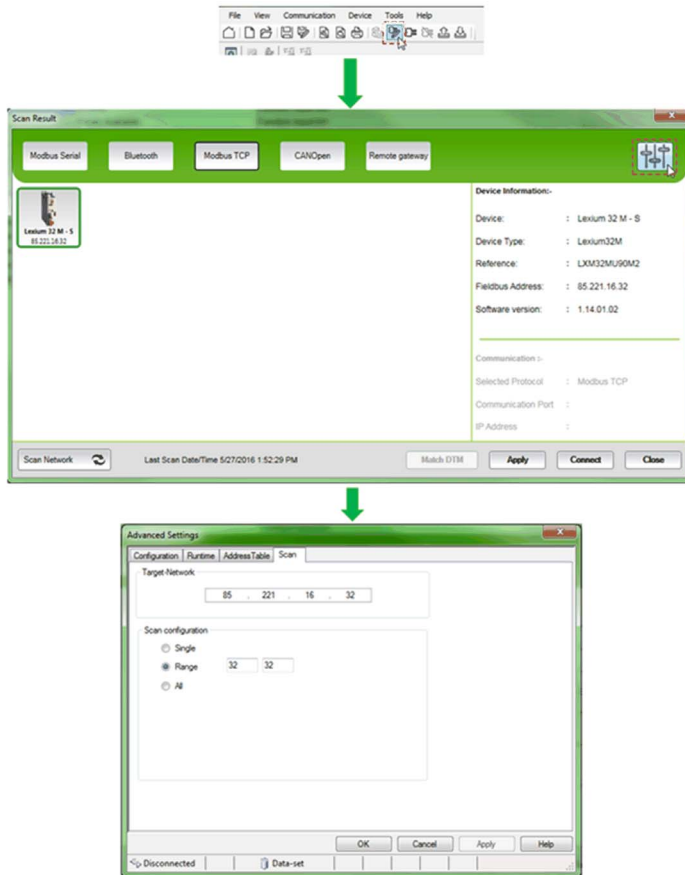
File View Communication Device Tools Help

Scan Result

Modbus Serial Bluetooth Modbus TCP CANOpen Remote gateway

Lexium 32 M - S
85.221.16.32

Device Information:-

| | | |
|---|---|---|
| Device: | : | Lexium 32 M - S |
| Device Type: | : | Lexium32M |
| Reference: | : | LXM32MU90M2 |
| Fieldbus Address: | : | 85.221.16.32 |
| Software version: | : | 1.14.01.02 |

Communication :-

| | | |
|---|---|---|
| Selected Protocol | : | Modbus TCP |
| Communication Port | : | |
| IP Address | : | |

Scan Network Last Scan Date/Time 5/27/2016 1:52:29 PM Match DTM Apply Connect Close

Advanced Settings

Configuration Runtime AddressTable Scan

Target-Network

85 . 221 . 16 . 32

Scan configuration

Single

Range 32 32

All

OK Cancel Apply Help

Disconnected Data-set